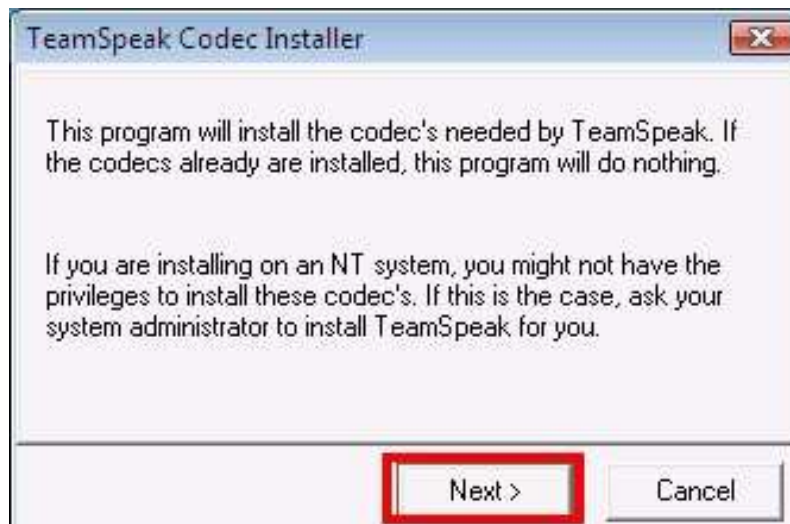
TeamSpeak Codec Installer

This program will install the codec's needed by TeamSpeak. If the codecs already are installed, this program will do nothing.

If you are installing on an NT system, you might not have the privileges to install these codec's. If this is the case, ask your system administrator to install TeamSpeak for you.

Next >

Cancel